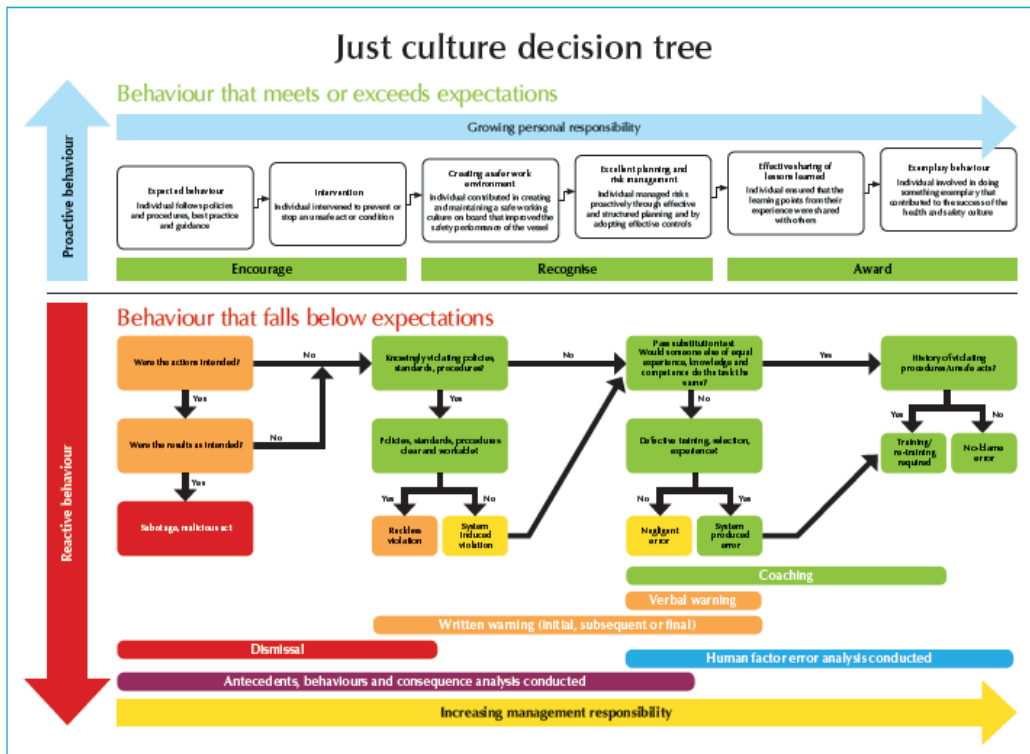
Just culture decision tree

Proactive behaviour

Behaviour that meets or exceeds expectations

Growing personal responsibility

Expected behaviour
Individual follows policies and procedures, best practice and guidance

Intervention
Individual intervened to prevent or stop an unsafe act or condition

Creating a safer work environment
Individual contributed in creating and maintaining a safe working culture on board that improved the safety performance of the vessel

Excellent planning and risk management
Individual managed risks proactively through effective and structured planning and by adopting effective controls

Effective sharing of lessons learned
Individual ensured that the learning points from their experience were shared with others

Exemplary behaviour
Individual involved in doing something exemplary that contributed to the success of the health and safety culture

Encourage

Recognise

Award

Reactive behaviour

Behaviour that falls below expectations

Were the actions intended?

No

Yes

Were the results as intended?

No

Yes

Sabotage, malicious act

Knowingly violating policies, standards, procedures?

No

Yes

Policies, standards, procedures clear and workable?

Yes

No

Reckless violation

System induced violation

Pass substitution test
Would someone else of equal experience, knowledge and competence do the task the same?

Yes

No

Defective training, selection, experience?

No

Yes

Negligent error

System produced error

History of violating procedures/unsafe acts?

Yes

No

Training/ re-training required

No-blame error

Coaching

Verbal warning

Written warning (initial, subsequent or final)

Dismissal

Human factor error analysis conducted

Antecedents, behaviours and consequence analysis conducted

Increasing management responsibility